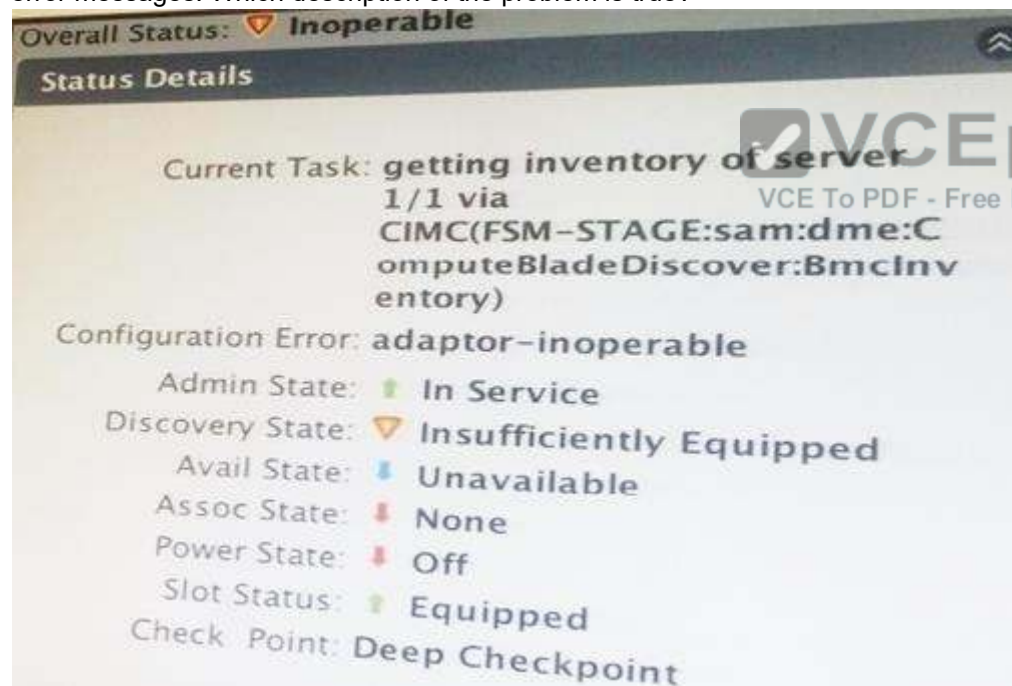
error messages. Which description of the problem is true?

Overall Status: Inoperable

Status Details

Current Task: getting inventory of server 1/1 via CIMC(FSM-STAGE:sam:dme:ComputeBladeDiscover:BmcInventory)

Configuration Error: adaptor-inoperable

Admin State: In Service

Discovery State: Insufficiently Equipped

Avail State: Unavailable

Assoc State: None

Power State: Off

Slot Status: Equipped

Check Point: Deep Checkpoint

VCE

VCE To PDF - Free